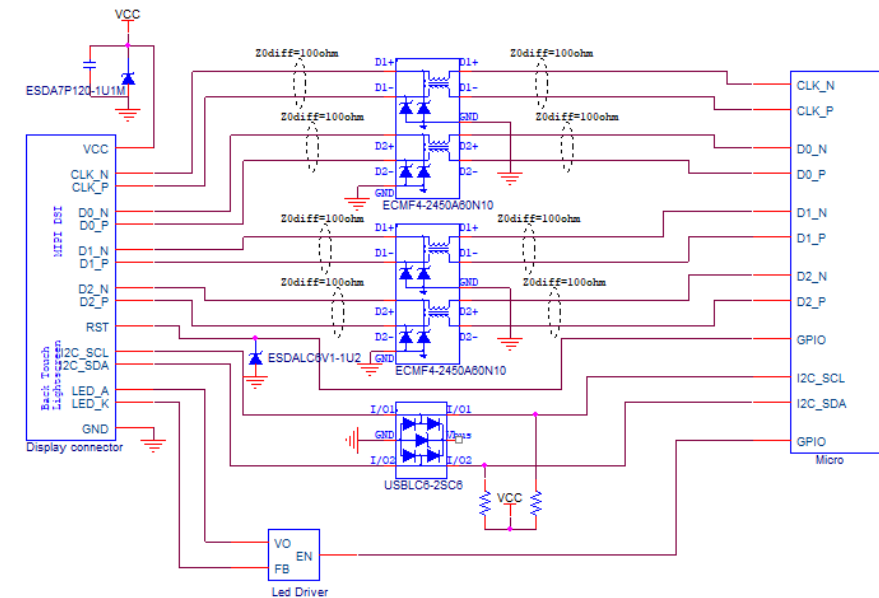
VCC
ESDA7P120-1U1M
Z0diff=100ohm
Z0diff=100ohm
D1+
D1-
D1+
D1-
GND
Z0diff=100ohm
Z0diff=100ohm
D2+
D2-
GND
D2+
D2-
ECMF4-2450A60N10
Z0diff=100ohm
Z0diff=100ohm
D1+
D1-
D1+
D1-
GND
Z0diff=100ohm
Z0diff=100ohm
D2+
D2-
D2+
D2-
ECMF4-2450A60N10
VCC
CLK_N
CLK_P
D0_N
D0_P
D1_N
D1_P
D2_N
D2_P
RST
I2C_SCL
I2C_SDA
LED_A
LED_K
GND
MIPI DSI
Back Touch
Lightning
Display connector
ESDALC6V1-1U2
I/O1
I/O1
GND
Vbus
I/O2
I/O2
USBLC6-2SC6
VCC
CLK_N
CLK_P
D0_N
D0_P
D1_N
D1_P
D2_N
D2_P
GPIO
I2C_SCL
I2C_SDA
GPIO
Micro
VO
EN
FB
Led Driver